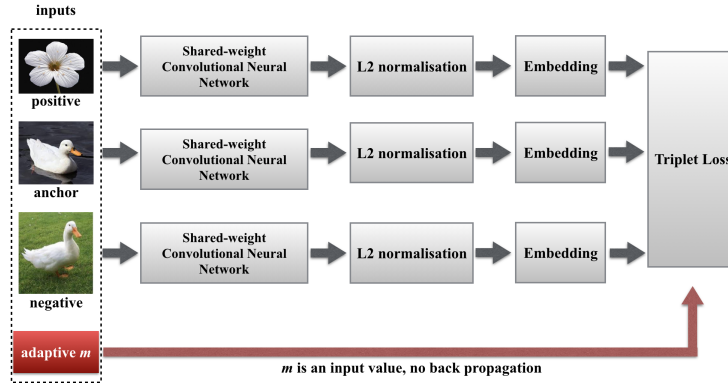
inputs

positive

Shared-weight Convolutional Neural Network

L2 normalisation

Embedding

anchor

Shared-weight Convolutional Neural Network

L2 normalisation

Embedding

Triplet Los

negative

Shared-weight Convolutional Neural Network

L2 normalisation

Embedding

adaptive *m*

*m* is an input value, no back propagation